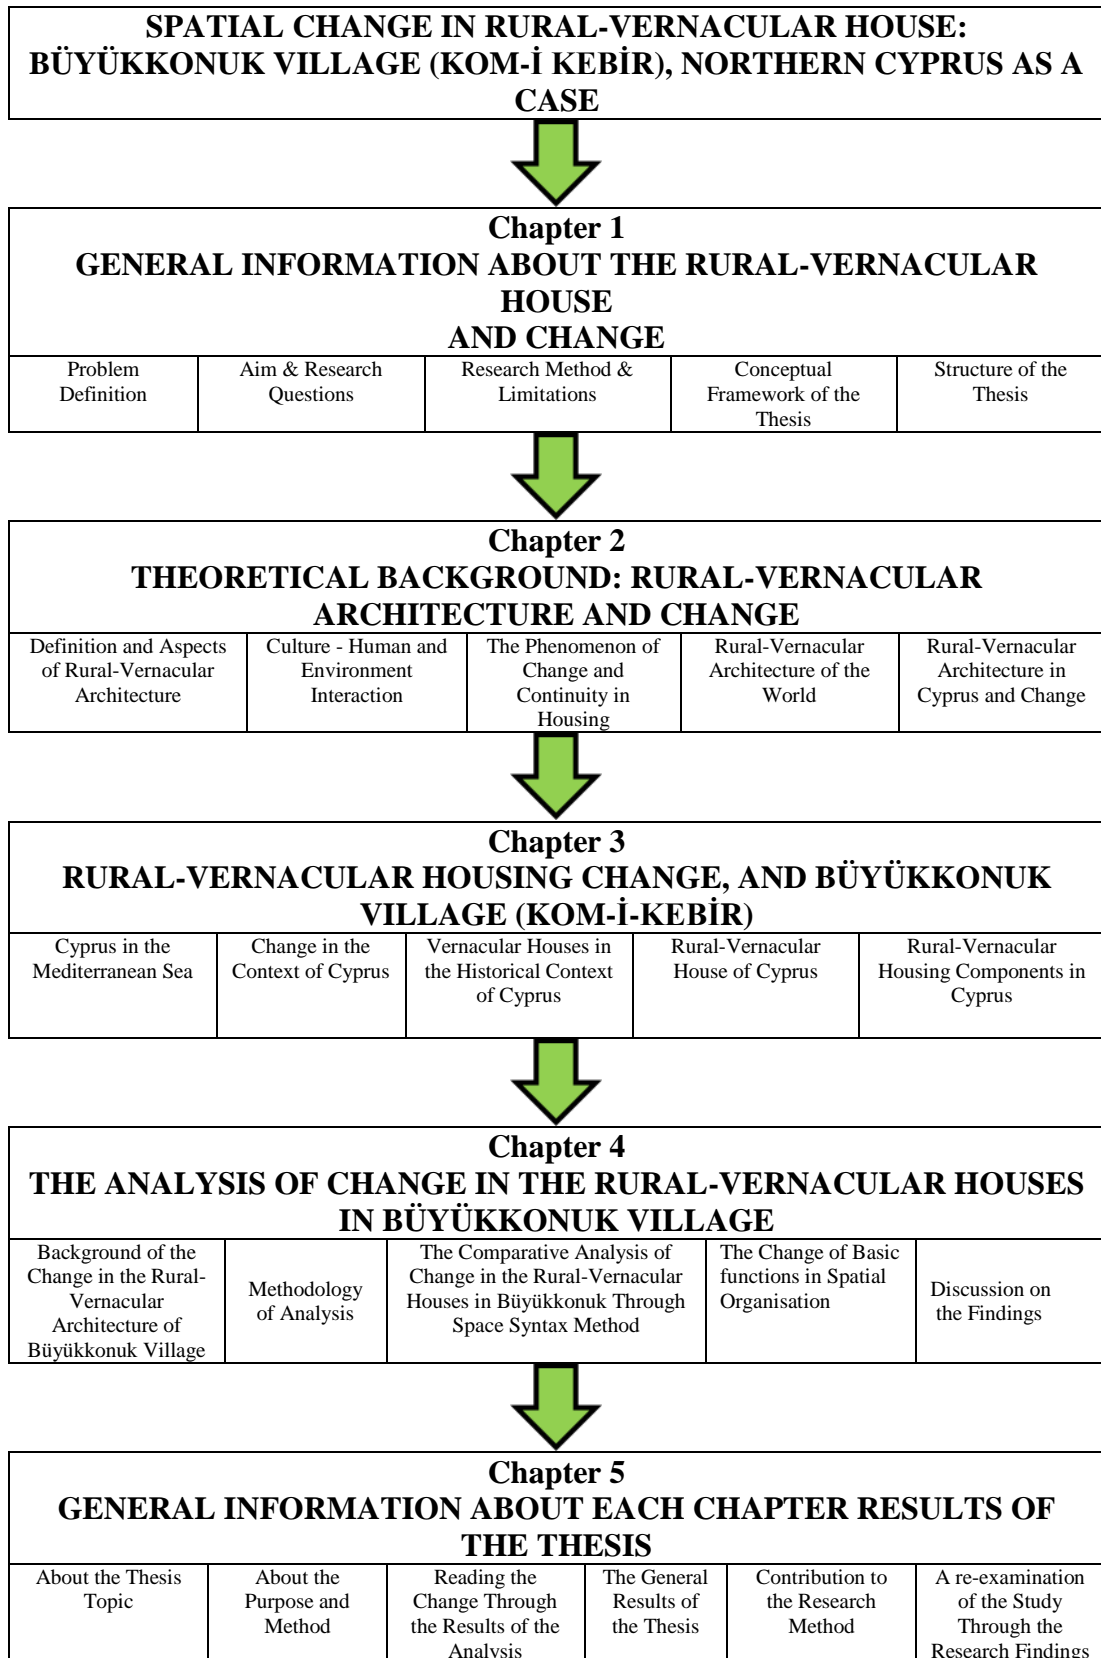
SPATIAL CHANGE IN RURAL-VERNACULAR HOUSE: BÜYÜKKONUK VILLAGE (KOM-İ KEBİR), NORTHERN CYPRUS AS A CASE

Chapter 1
GENERAL INFORMATION ABOUT THE RURAL-VERNACULAR HOUSE AND CHANGE

| Problem Definition | Aim & Research Questions | Research Method & Limitations | Conceptual Framework of the Thesis | Structure of the Thesis |
|---|---|---|---|---|

Chapter 2
THEORETICAL BACKGROUND: RURAL-VERNACULAR ARCHITECTURE AND CHANGE

| Definition and Aspects of Rural-Vernacular Architecture | Culture - Human and Environment Interaction | The Phenomenon of Change and Continuity in Housing | Rural-Vernacular Architecture of the World | Rural-Vernacular Architecture in Cyprus and Change |
|---|---|---|---|---|

Chapter 3
RURAL-VERNACULAR HOUSING CHANGE, AND BÜYÜKKONUK VILLAGE (KOM-İ-KEBİR)

| Cyprus in the Mediterranean Sea | Change in the Context of Cyprus | Vernacular Houses in the Historical Context of Cyprus | Rural-Vernacular House of Cyprus | Rural-Vernacular Housing Components in Cyprus |
|---|---|---|---|---|

Chapter 4
THE ANALYSIS OF CHANGE IN THE RURAL-VERNACULAR HOUSES IN BÜYÜKKONUK VILLAGE

| Background of the Change in the Rural-Vernacular Architecture of Büyükkonuk Village | Methodology of Analysis | The Comparative Analysis of Change in the Rural-Vernacular Houses in Büyükkonuk Through Space Syntax Method | The Change of Basic functions in Spatial Organisation | Discussion on the Findings |
|---|---|---|---|---|

Chapter 5
GENERAL INFORMATION ABOUT EACH CHAPTER RESULTS OF THE THESIS

| About the Thesis Topic | About the Purpose and Method | Reading the Change Through the Results of the Analysis | The General Results of the Thesis | Contribution to the Research Method | A re-examination of the Study Through the Research Findings |
|---|---|---|---|---|---|